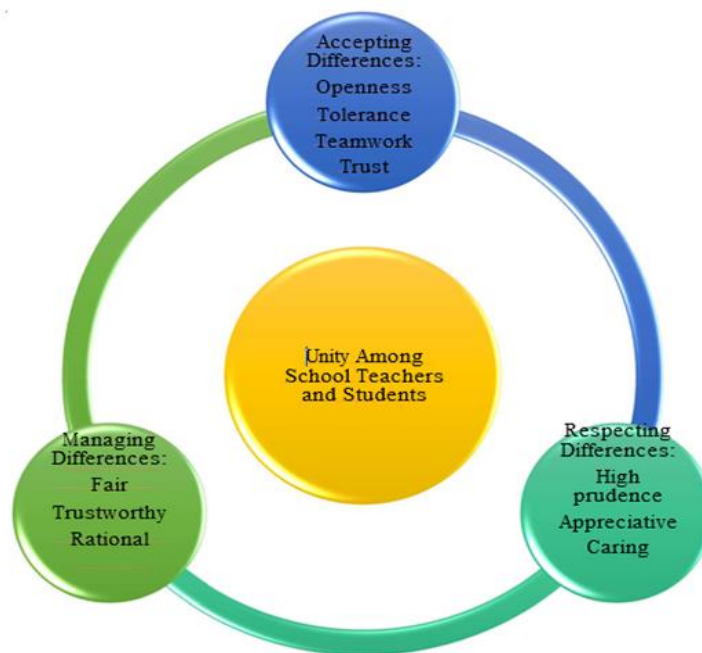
Accepting Differences:
Openness
Tolerance
Teamwork
Trust

Unity Among School Teachers and Students

Managing Differences:
Fair
Trustworthy
Rational

Respecting Differences:
High prudence
Appreciative
Caring